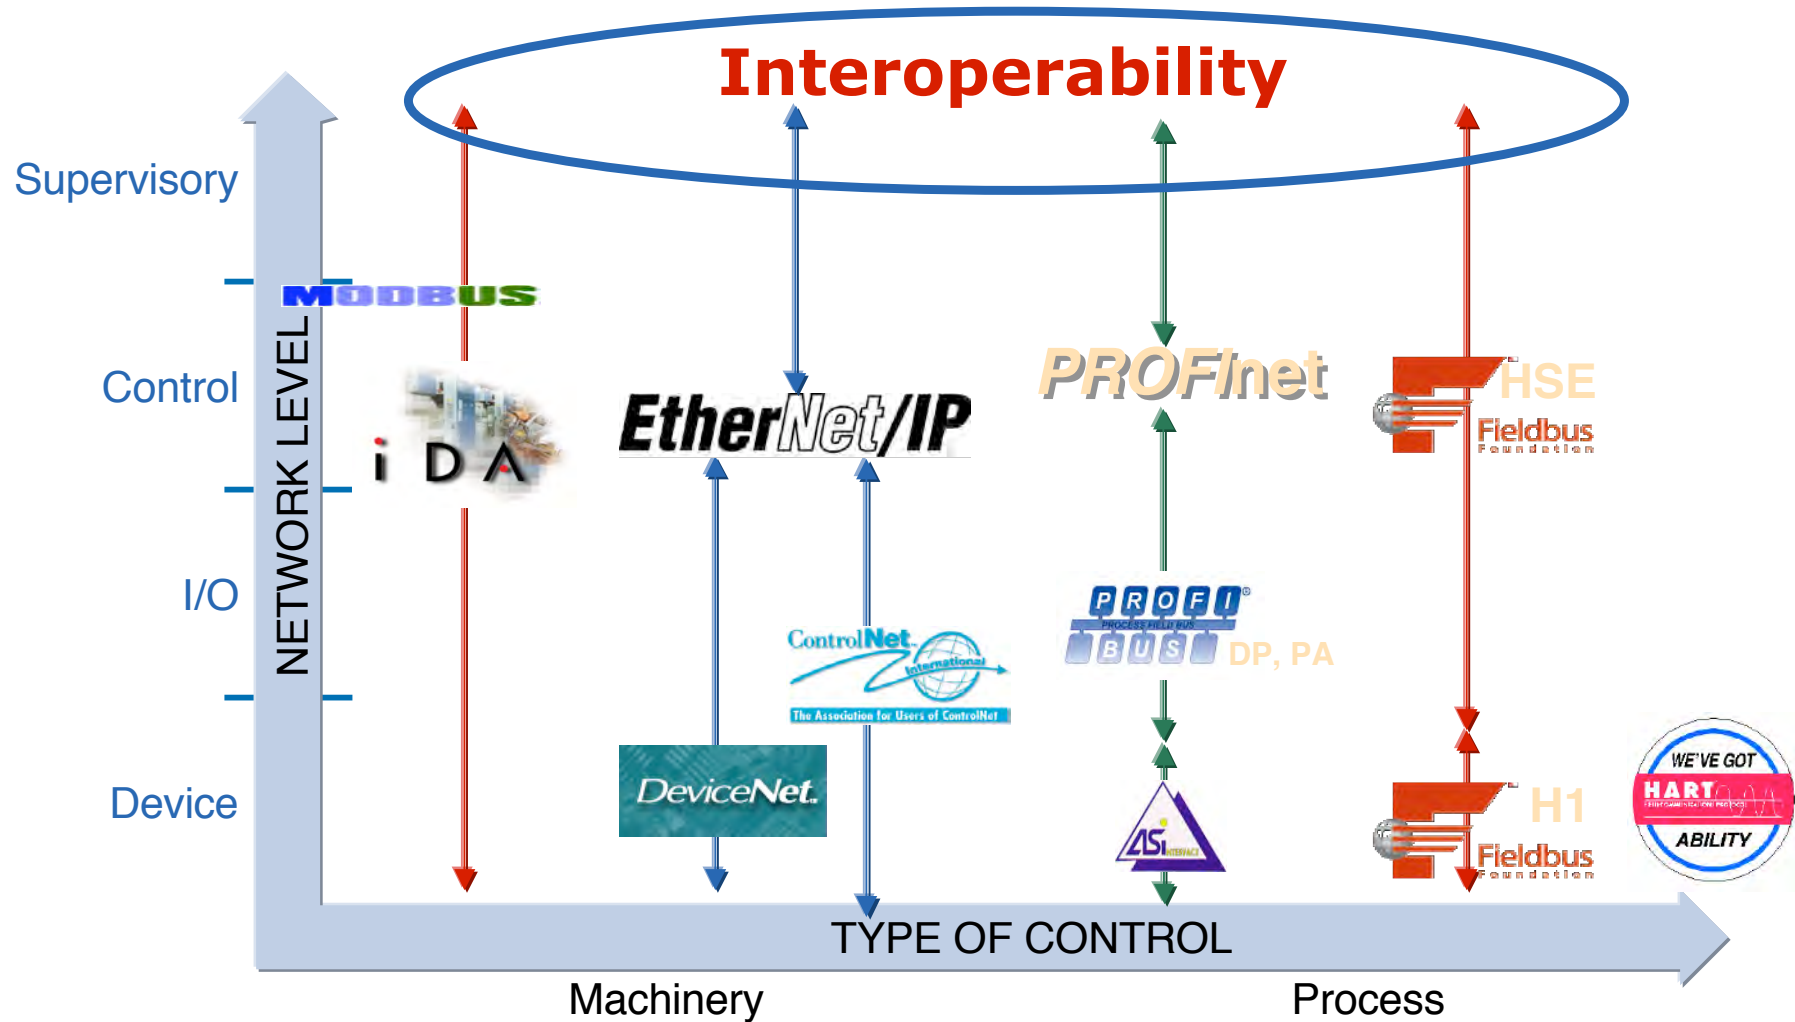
Interoperability

Supervisory

Control

I/O

Device

NETWORK LEVEL

MODBUS

iDA

EtherNet/IP

PROFInet

HSE
Fieldbus
Foundation

ControlNet International
The Association for Users of ControlNet

PROFIBUS
PROCESS FIELD BUS
DP, PA

DeviceNet

ASi INTERFACE

H1
Fieldbus
Foundation

WE'VE GOT
HART
ABILITY

TYPE OF CONTROL

Machinery

Process